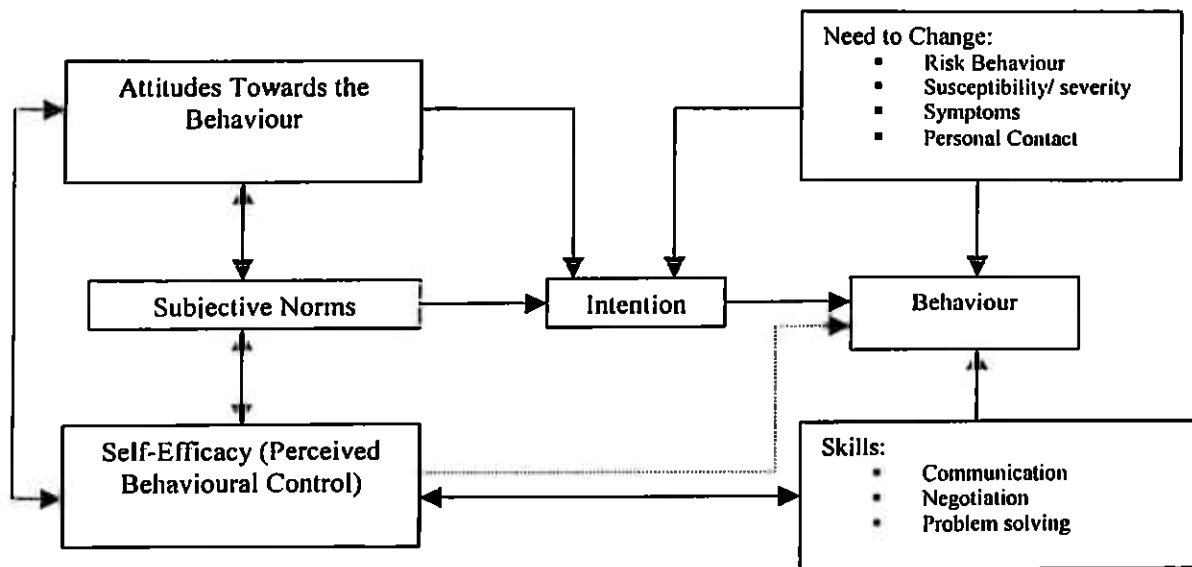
Attitudes Towards the Behaviour

Need to Change:
- Risk Behaviour
- Susceptibility/ severity
- Symptoms
- Personal Contact

Subjective Norms

Intention

Behaviour

Self-Efficacy (Perceived Behavioural Control)

Skills:
- Communication
- Negotiation
- Problem solving